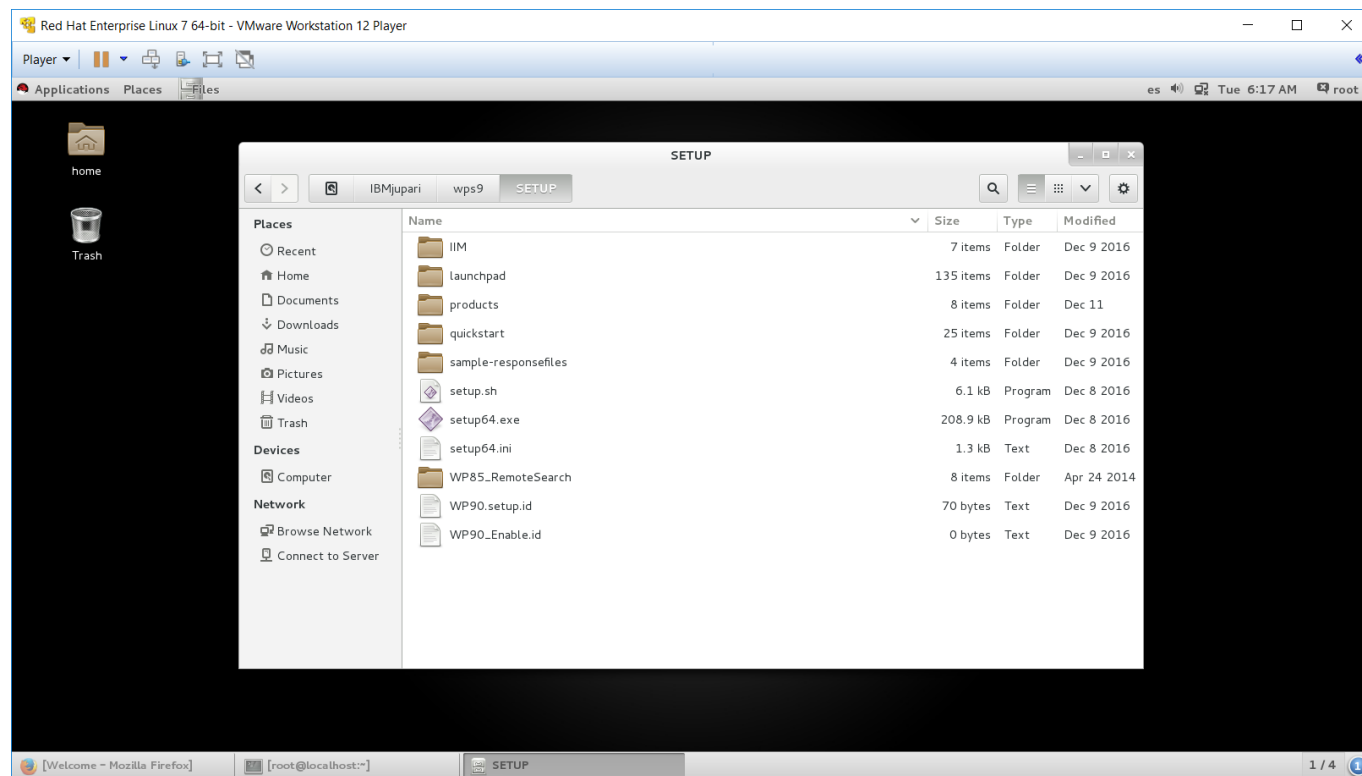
Red Hat Enterprise Linux 7 64-bit - VMware Workstation 12 Player

Player

Applications Places Files

es Tue 6:17 AM root

home

Trash

SETUP

IBMjupari wps9 SETUP

Places
Recent
Home
Documents
Downloads
Music
Pictures
Videos
Trash
Devices
Computer
Network
Browse Network
Connect to Server

| Name | Size | Type | Modified |
|---|---|---|---|
| IIM | 7 items | Folder | Dec 9 2016 |
| launchpad | 135 items | Folder | Dec 9 2016 |
| products | 8 items | Folder | Dec 11 |
| quickstart | 25 items | Folder | Dec 9 2016 |
| sample-responsefiles | 4 items | Folder | Dec 9 2016 |
| setup.sh | 6.1 kB | Program | Dec 8 2016 |
| setup64.exe | 208.9 kB | Program | Dec 8 2016 |
| setup64.ini | 1.3 kB | Text | Dec 8 2016 |
| WP85_RemoteSearch | 8 items | Folder | Apr 24 2014 |
| WP90.setup.id | 70 bytes | Text | Dec 9 2016 |
| WP90_Enable.id | 0 bytes | Text | Dec 9 2016 |

[Welcome - Mozilla Firefox] [root@localhost:~] SETUP 1 / 4